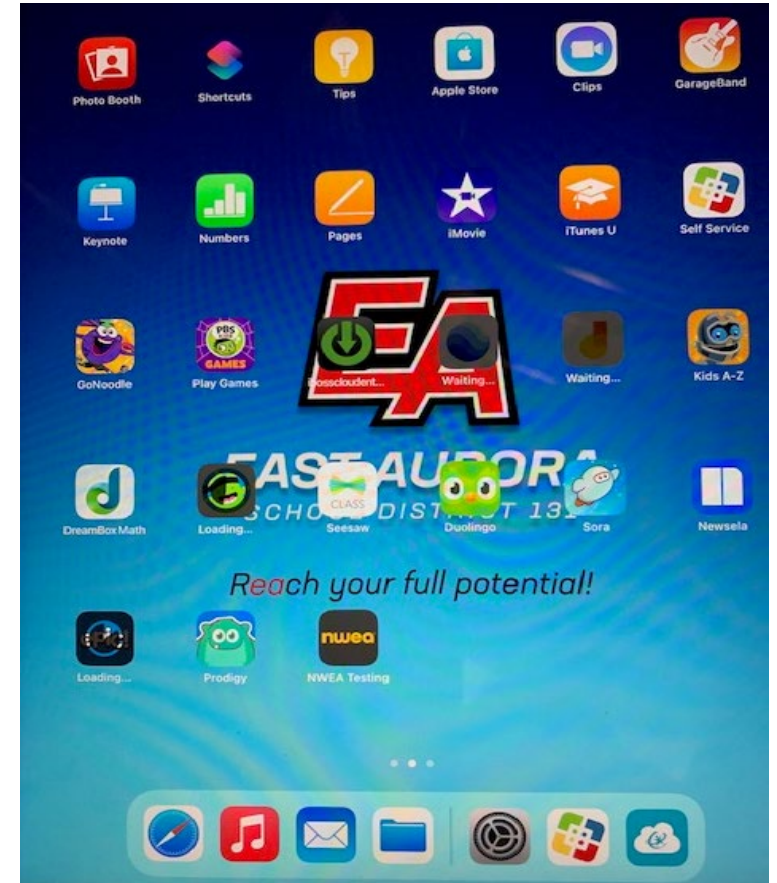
Photo Booth
Shortcuts
Tips
Apple Store
Clips
GarageBand

Keynote
Numbers
Pages
iMovie
iTunes U
Self Service

GoNoodle
PBS KIDS GAMES
Play Games
EA
Bosscloudent...
Waiting...
Waiting...
Kids A-Z

EAST AURORA
SCHO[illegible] DIST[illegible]T 131
DreamBox Math
Loading...
CLASS
Seesaw
Duolingo
Sora
Newsela

Reach your full potential!

Loading...
Prodigy
nwea
NWEA Testing